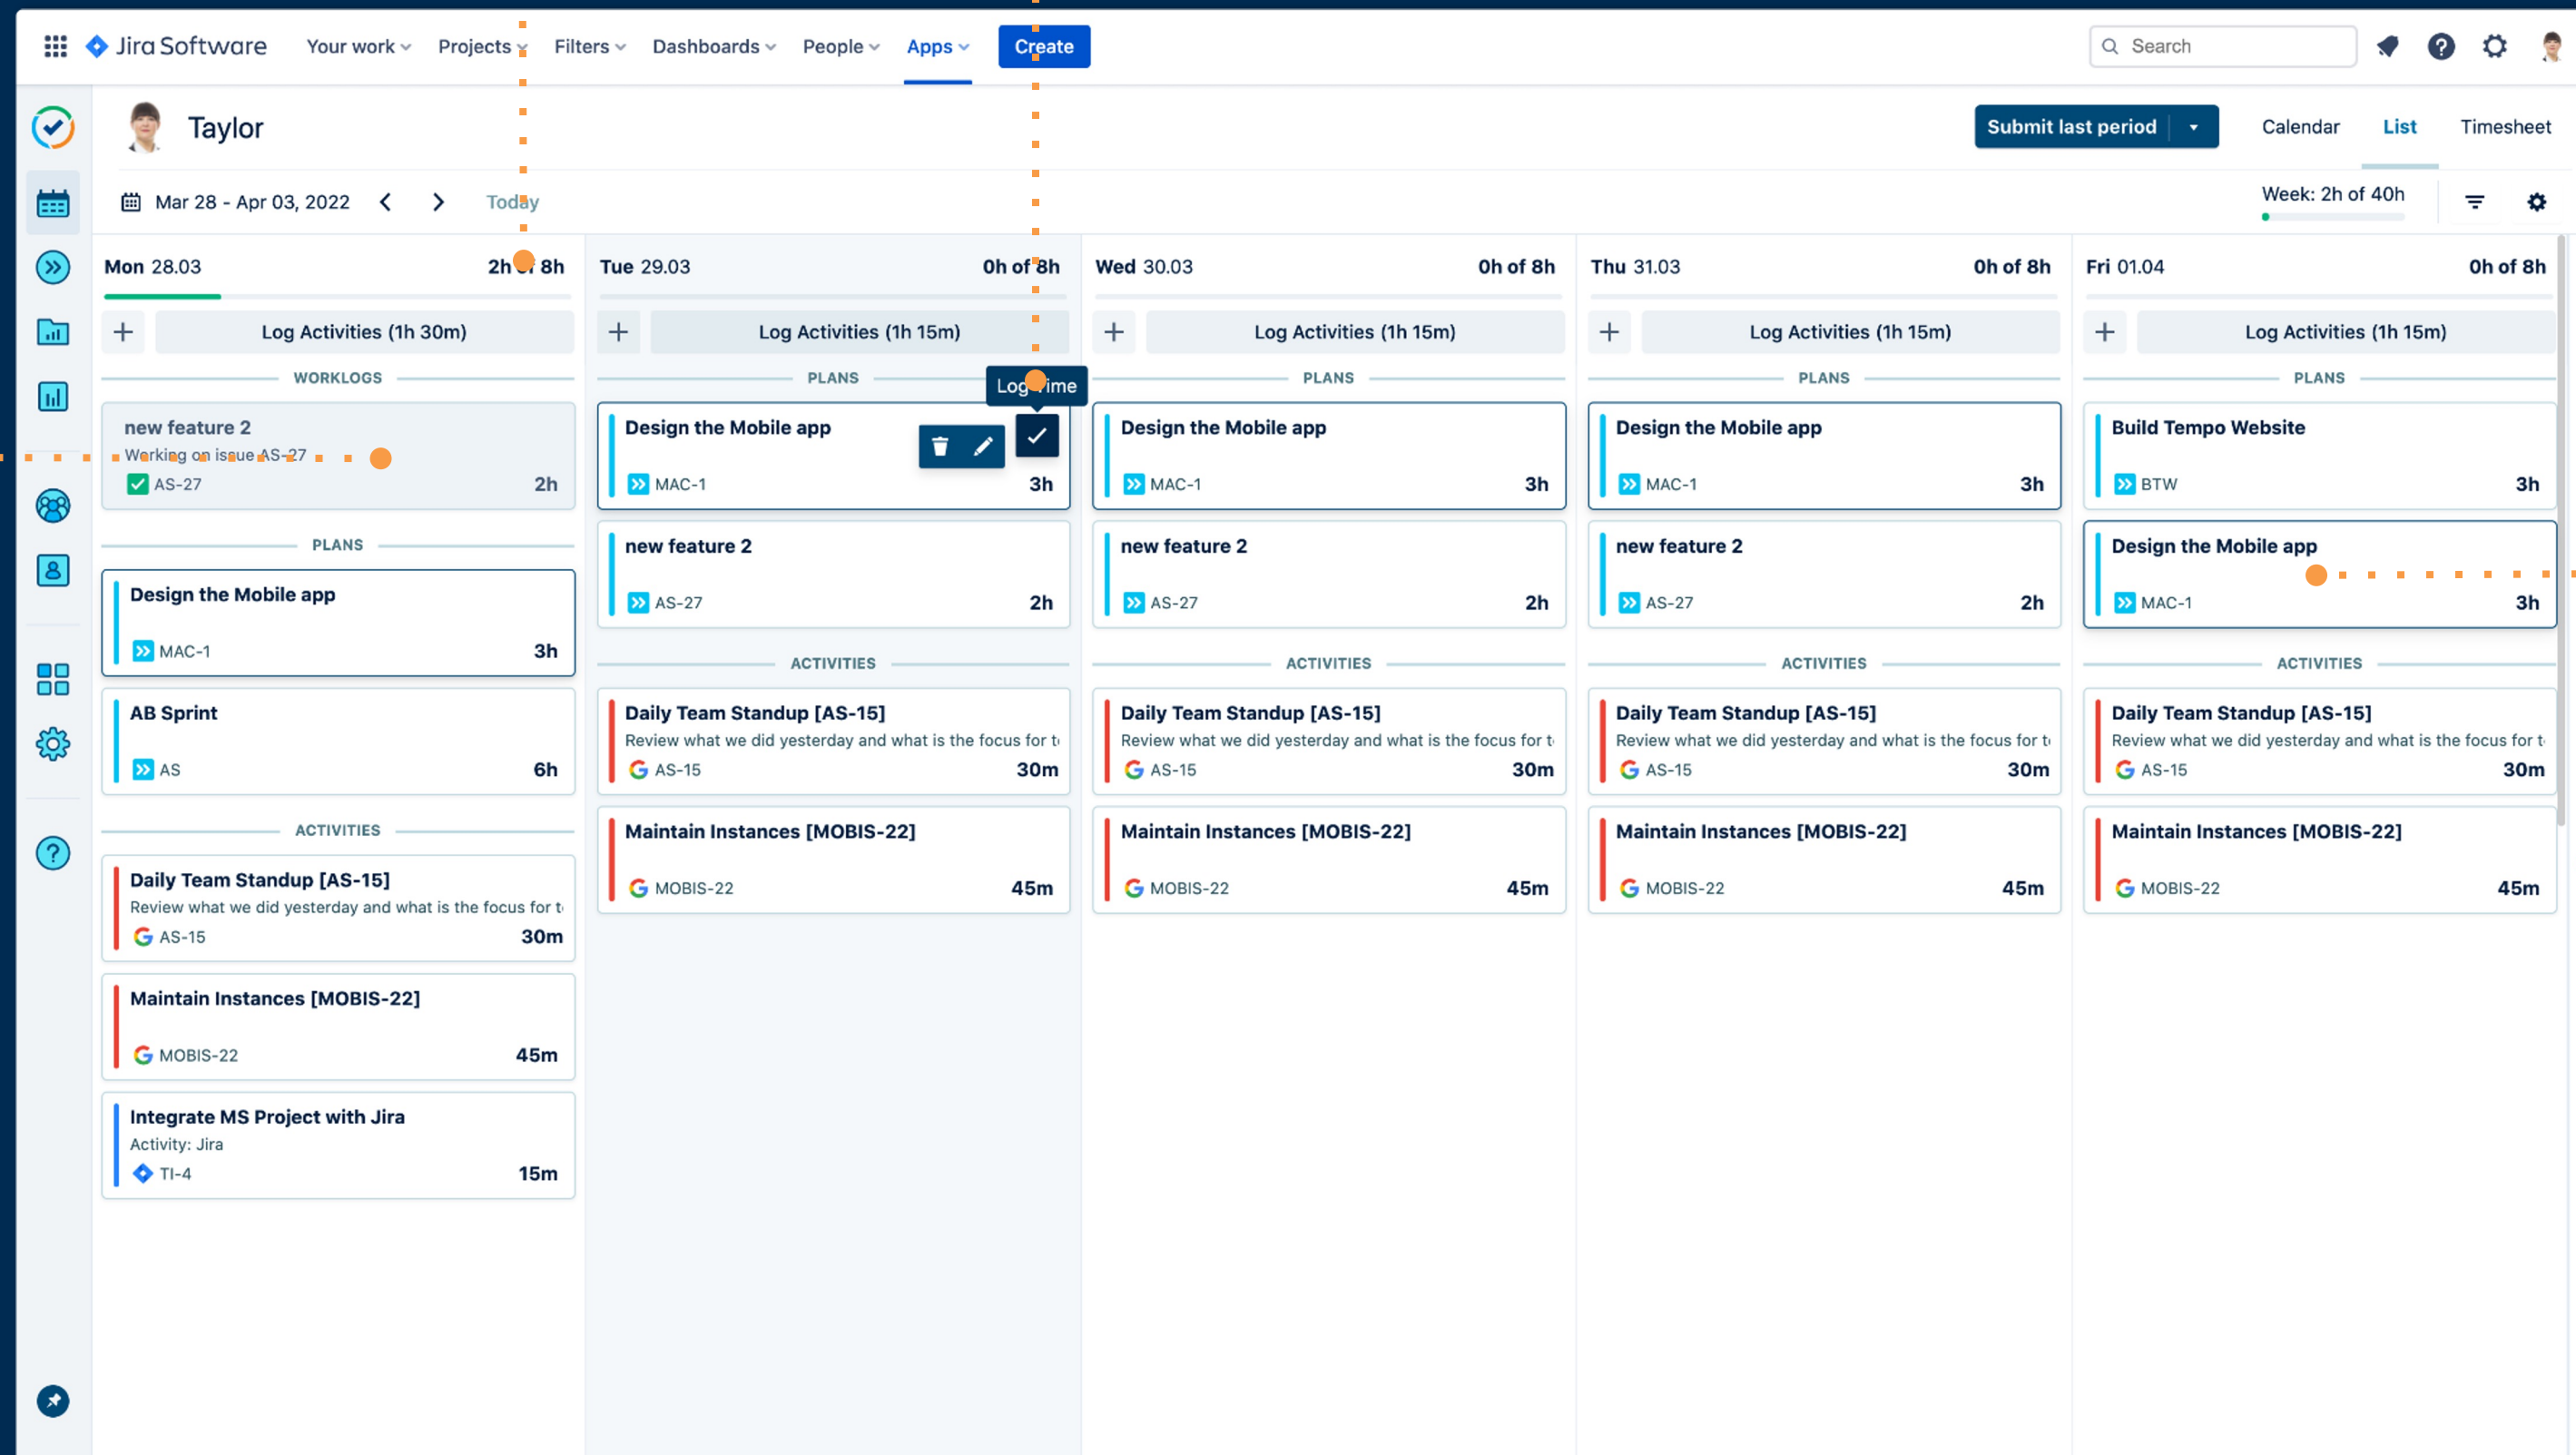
Jira Software Your work Projects Filters Dashboards People Apps Create Search

Taylor

Submit last period Calendar List Timesheet

Mar 28 - Apr 03, 2022 Today

Week: 2h of 40h

Mon 28.03 2h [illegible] 8h

Log Activities (1h 30m)

WORKLOGS

new feature 2
Working on issue AS-27
AS-27 2h

PLANS

Design the Mobile app
MAC-1 3h

AB Sprint
AS 6h

ACTIVITIES

Daily Team Standup [AS-15]
Review what we did yesterday and what is the focus for t
AS-15 30m

Maintain Instances [MOBIS-22]
MOBIS-22 45m

Integrate MS Project with Jira
Activity: Jira
TI-4 15m

Tue 29.03 0h of 8h

Log Activities (1h 15m)

PLANS

Log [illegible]ime

Design the Mobile app
MAC-1 3h

new feature 2
AS-27 2h

ACTIVITIES

Daily Team Standup [AS-15]
Review what we did yesterday and what is the focus for t
AS-15 30m

Maintain Instances [MOBIS-22]
MOBIS-22 45m

Wed 30.03 0h of 8h

Log Activities (1h 15m)

PLANS

Design the Mobile app
MAC-1 3h

new feature 2
AS-27 2h

ACTIVITIES

Daily Team Standup [AS-15]
Review what we did yesterday and what is the focus for t
AS-15 30m

Maintain Instances [MOBIS-22]
MOBIS-22 45m

Thu 31.03 0h of 8h

Log Activities (1h 15m)

PLANS

Design the Mobile app
MAC-1 3h

new feature 2
AS-27 2h

ACTIVITIES

Daily Team Standup [AS-15]
Review what we did yesterday and what is the focus for t
AS-15 30m

Maintain Instances [MOBIS-22]
MOBIS-22 45m

Fri 01.04 0h of 8h

Log Activities (1h 15m)

PLANS

Build Tempo Website
BTW 3h

Design the Mobile app
MAC-1 3h

ACTIVITIES

Daily Team Standup [AS-15]
Review what we did yesterday and what is the focus for t
AS-15 30m

Maintain Instances [MOBIS-22]
MOBIS-22 45m